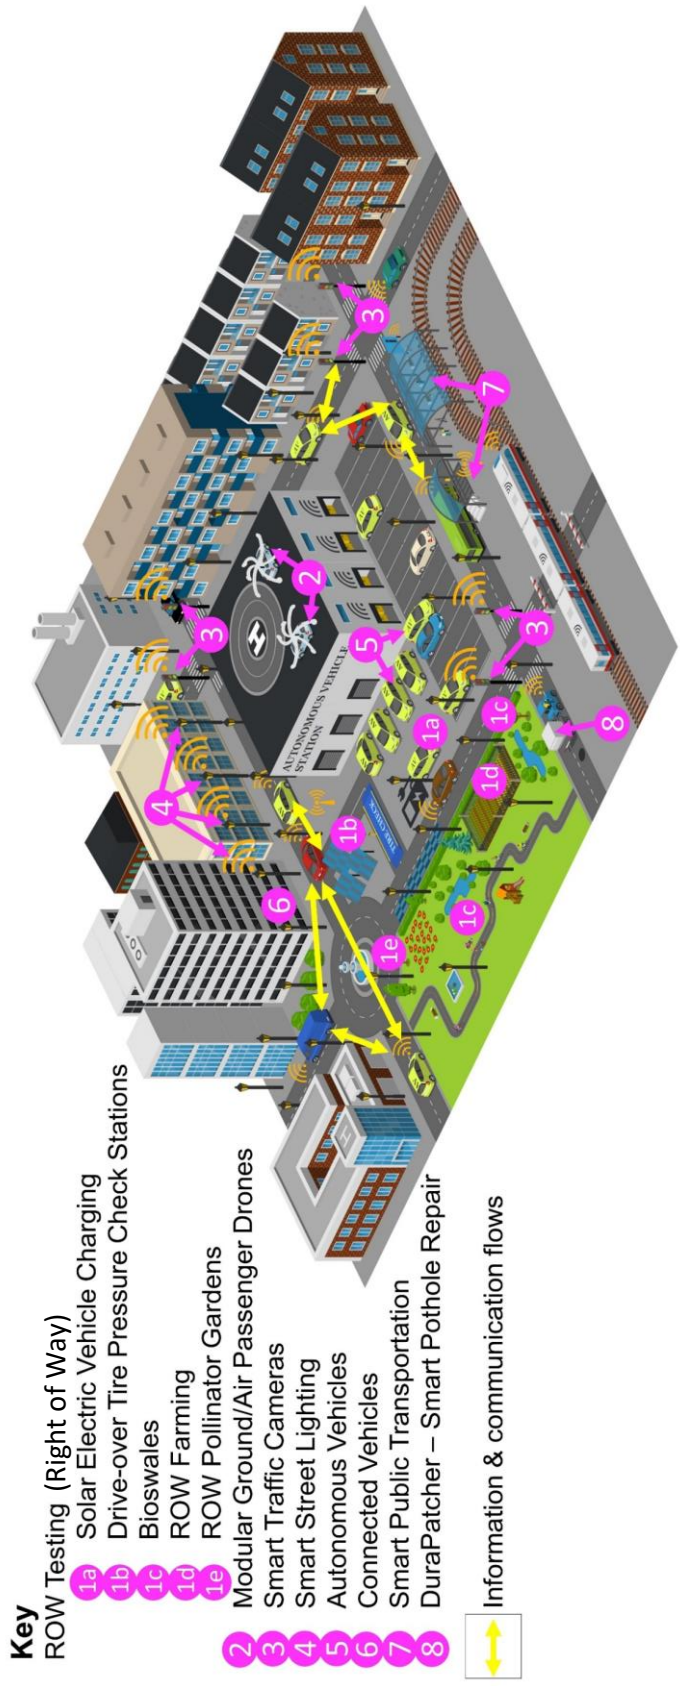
Key
ROW Testing (Right of Way)
1a Solar Electric Vehicle Charging
1b Drive-over Tire Pressure Check Stations
1c Bioswales
1d ROW Farming
1e ROW Pollinator Gardens
2 Modular Ground/Air Passenger Drones
3 Smart Traffic Cameras
4 Smart Street Lighting
5 Autonomous Vehicles
6 Connected Vehicles
7 Smart Public Transportation
8 DuraPatcher – Smart Pothole Repair
Information & communication flows

AUTONOMOUS VEHICLE STATION
H
1a
1b
1c
1c
1d
1e
2
2
3
3
3
3
4
5
6
7
8